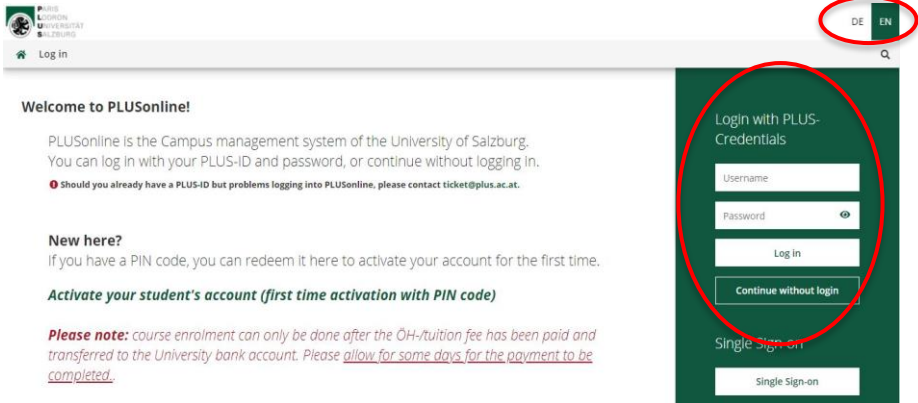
PARIS LODRON UNIVERSITÄT SALZBURG

DE EN

Log in

Welcome to PLUSonline!

PLUSonline is the Campus management system of the University of Salzburg. You can log in with your PLUS-ID and password, or continue without logging in.

Should you already have a PLUS-ID but problems logging into PLUSonline, please contact ticket@plus.ac.at.

New here?
If you have a PIN code, you can redeem it here to activate your account for the first time.

Activate your student's account (first time activation with PIN code)

Please note: course enrolment can only be done after the ÖH-/tuition fee has been paid and transferred to the University bank account. Please allow for some days for the payment to be completed..

Login with PLUS-Credentials

Username

Password

Log in

Continue without login

Single Sign-on

Single Sign-on